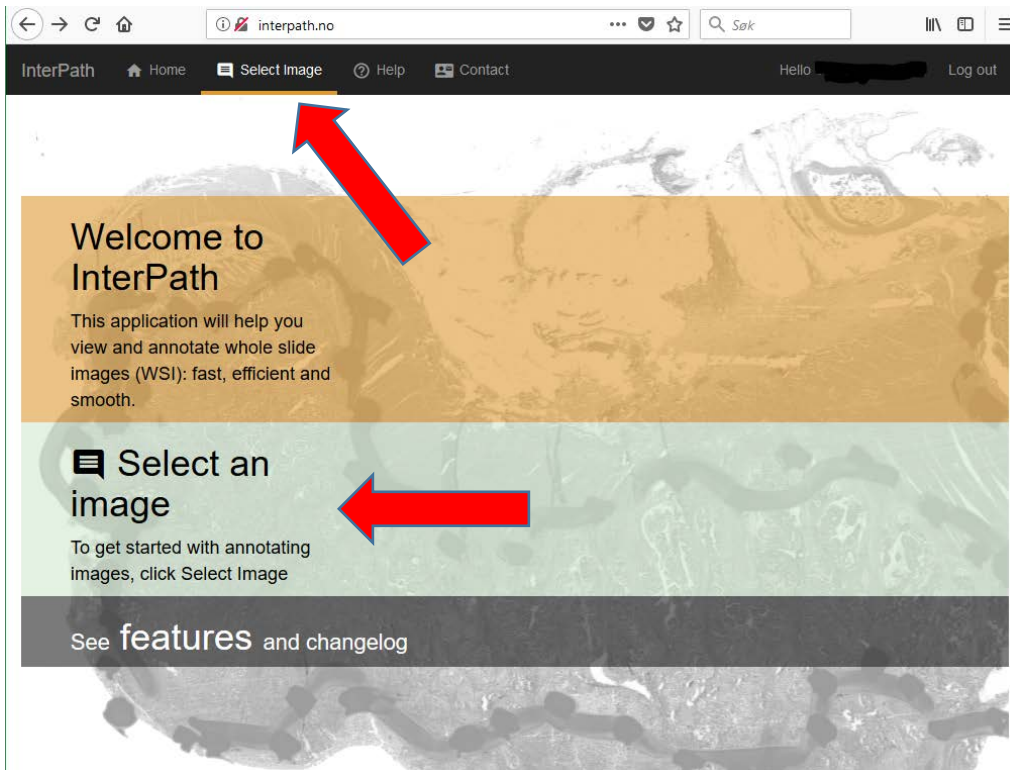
interpath.no

Søk

InterPath Home Select Image Help Contact Hello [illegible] Log out

Welcome to InterPath

This application will help you view and annotate whole slide images (WSI): fast, efficient and smooth.

Select an image

To get started with annotating images, click Select Image

See features and changelog